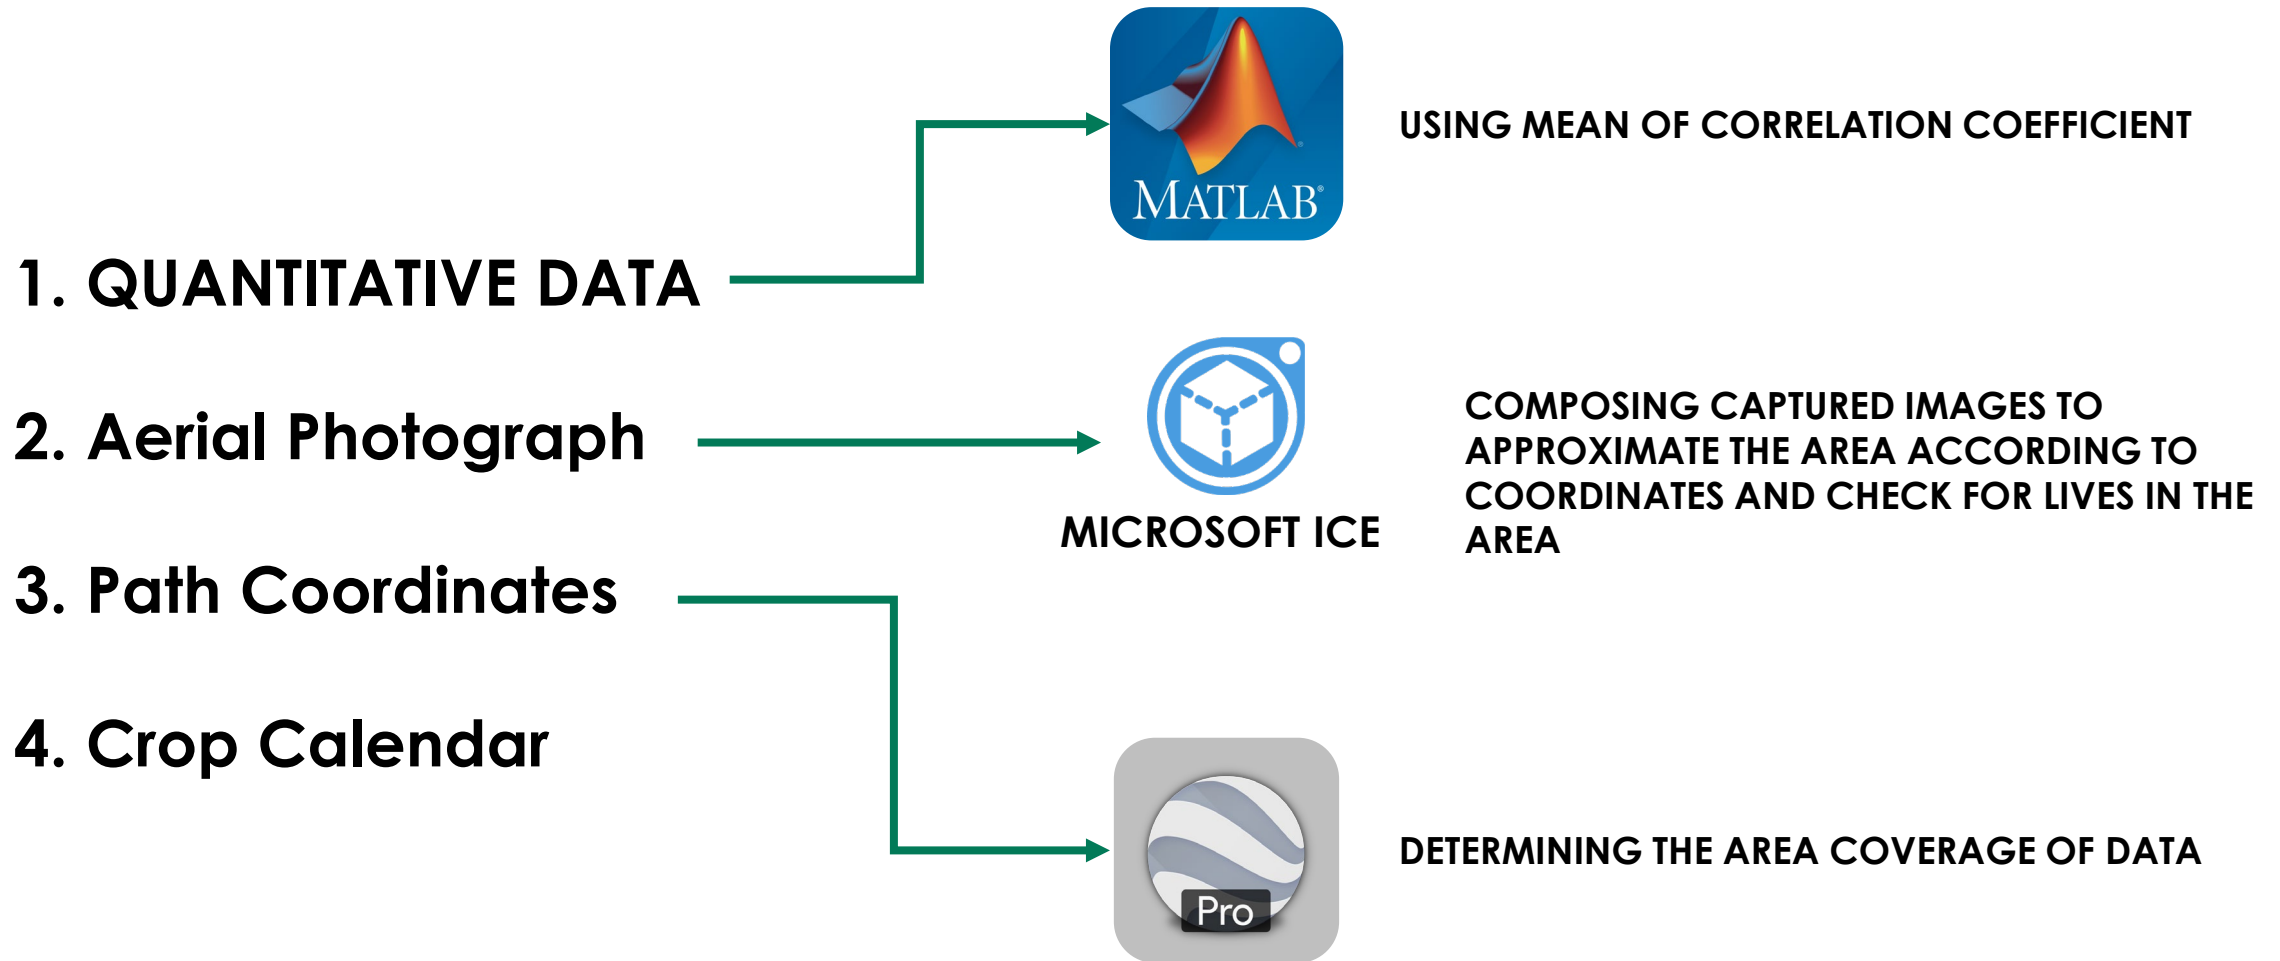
1. QUANTITATIVE DATA

2. Aerial Photograph

3. Path Coordinates

4. Crop Calendar

MATLAB

USING MEAN OF CORRELATION COEFFICIENT

MICROSOFT ICE

COMPOSING CAPTURED IMAGES TO APPROXIMATE THE AREA ACCORDING TO COORDINATES AND CHECK FOR LIVES IN THE AREA

Pro

DETERMINING THE AREA COVERAGE OF DATA